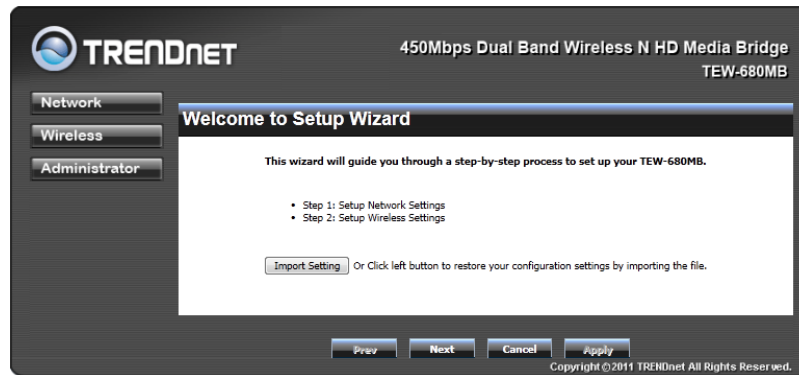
TRENDNET

450Mbps Dual Band Wireless N HD Media Bridge
TEW-680MB

Network
Wireless
Administrator

Welcome to Setup Wizard

This wizard will guide you through a step-by-step process to set up your TEW-680MB.

• Step 1: Setup Network Settings
• Step 2: Setup Wireless Settings

Import Setting Or Click left button to restore your configuration settings by importing the file.

Prev Next Cancel Apply

Copyright ©2011 TRENDnet All Rights Reserved.